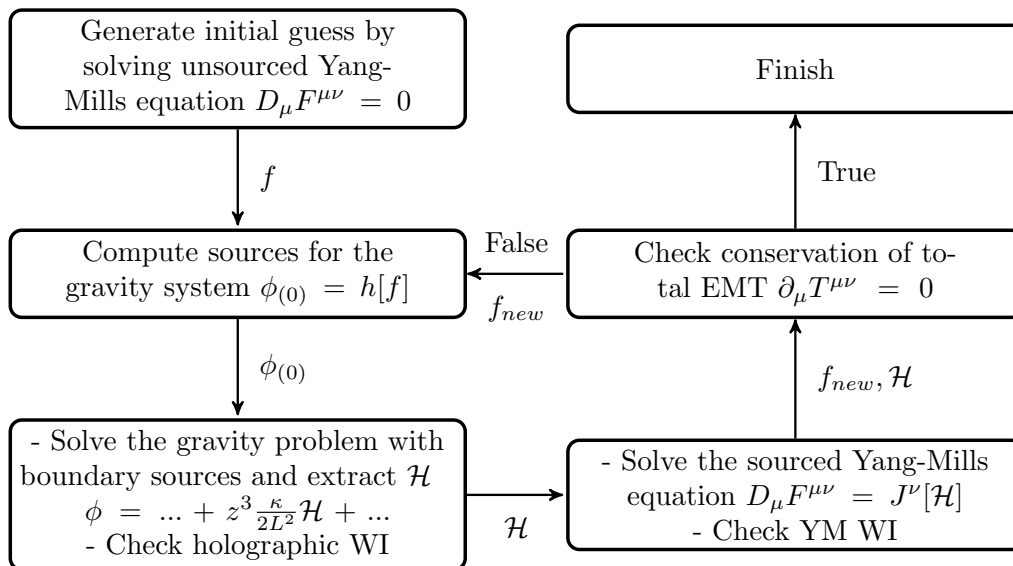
Generate initial guess by solving unsourced Yang-Mills equation $D_\mu F^{\mu\nu} = 0$

$f$

Compute sources for the gravity system $\phi_{(0)} = h[f]$

$\phi_{(0)}$

- Solve the gravity problem with boundary sources and extract $\mathcal{H}$
$\phi = ... + z^3 \frac{\kappa}{2L^2}\mathcal{H} + ...$
- Check holographic WI

$\mathcal{H}$

- Solve the sourced Yang-Mills equation $D_\mu F^{\mu\nu} = J^\nu[\mathcal{H}]$
- Check YM WI

$f_{new}, \mathcal{H}$

Check conservation of total EMT $\partial_\mu T^{\mu\nu} = 0$

False

$f_{new}$

True

Finish